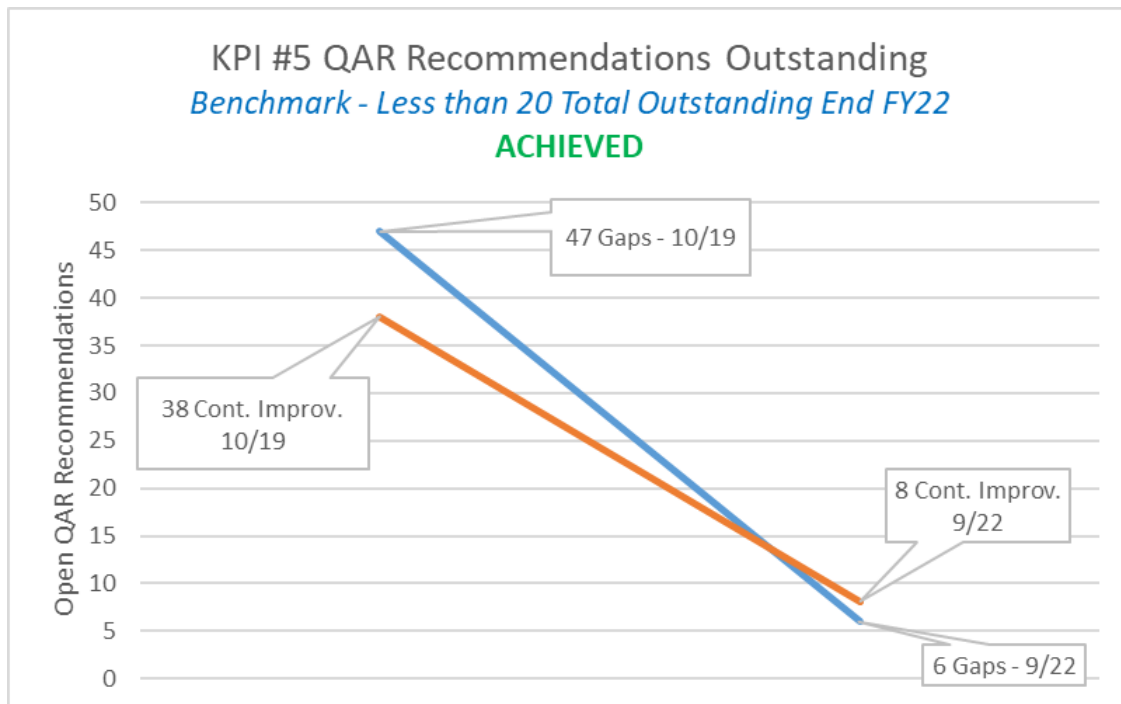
KPI #5 QAR Recommendations Outstanding

*Benchmark - Less than 20 Total Outstanding End FY22*

ACHIEVED

Open QAR Recommendations

50
45
40
35
30
25
20
15
10
5
0

47 Gaps - 10/19

38 Cont. Improv. 10/19

8 Cont. Improv. 9/22

6 Gaps - 9/22